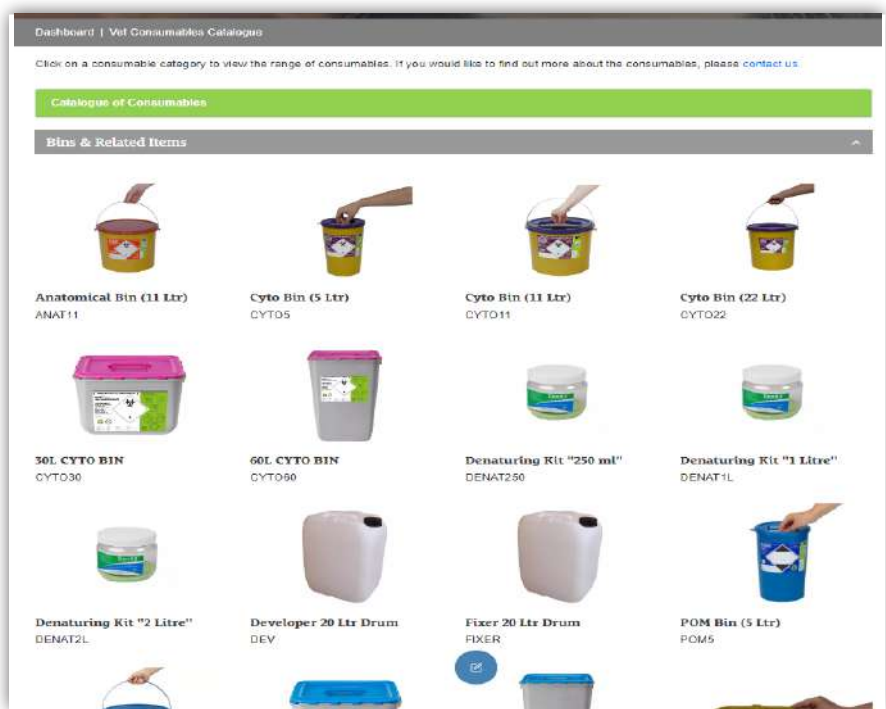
Dashboard | Vet Consumables Catalogue

Click on a consumable category to view the range of consumables. If you would like to find out more about the consumables, please contact us.

Catalogue of Consumables

Bins & Related Items

Anatomical Bin (11 Ltr)
ANAT11

Cyto Bin (5 Ltr)
CYTO5

Cyto Bin (11 Ltr)
CYTO11

Cyto Bin (22 Ltr)
CYTO22

30L CYTO BIN
CYTO30

60L CYTO BIN
CYTO60

Denaturing Kit "250 ml"
DENAT250

Denaturing Kit "1 Litre"
DENAT1L

Denaturing Kit "2 Litre"
DENAT2L

Developer 20 Ltr Drum
DEV

Fixer 20 Ltr Drum
FIXER

POM Bin (5 Ltr)
POM5